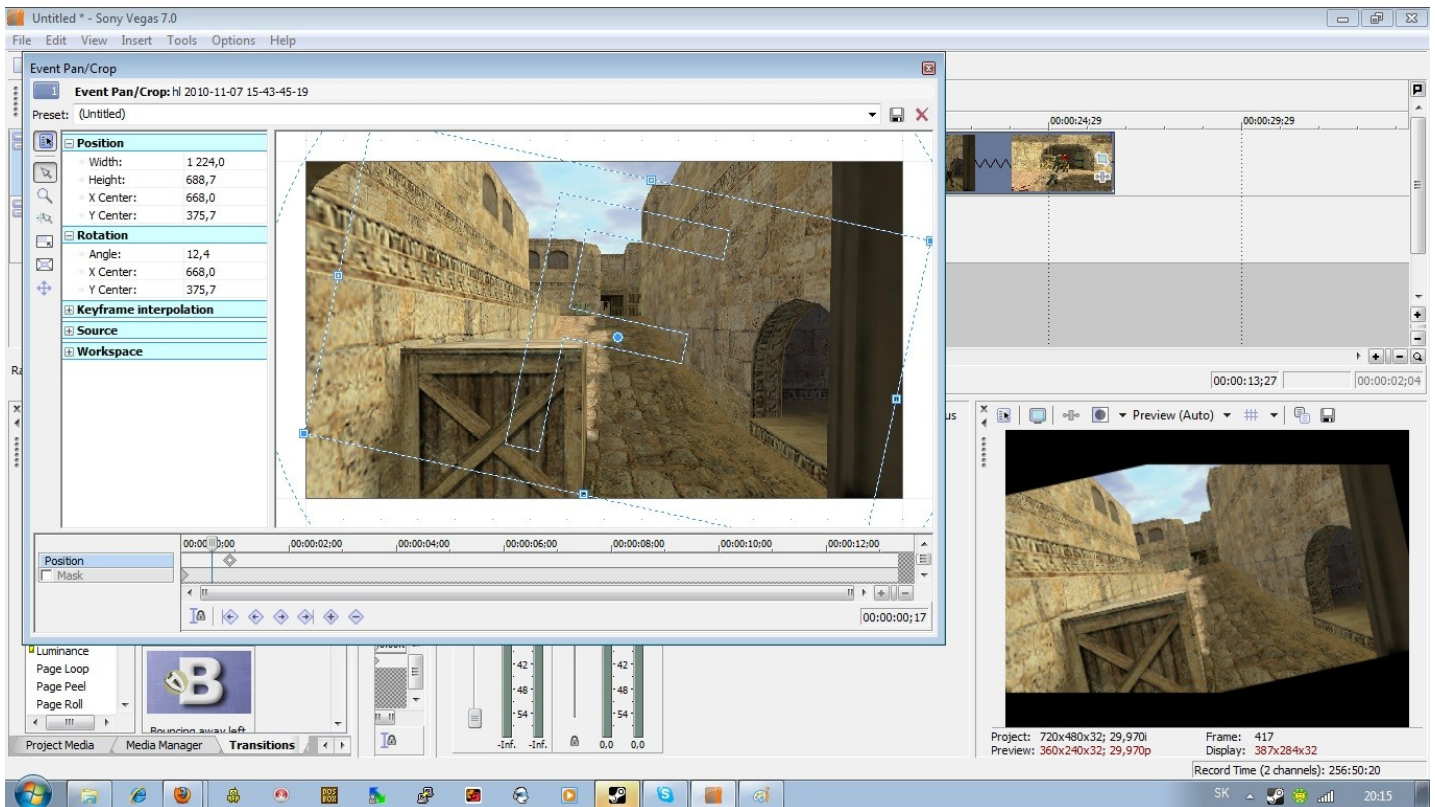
Untitled * - Sony Vegas 7.0

File Edit View Insert Tools Options Help

Event Pan/Crop

1 Event Pan/Crop: hl 2010-11-07 15-43-45-19

Preset: (Untitled)

Position
Width: 1 224,0
Height: 688,7
X Center: 668,0
Y Center: 375,7
Rotation
Angle: 12,4
X Center: 668,0
Y Center: 375,7
Keyframe interpolation
Source
Workspace

00:00:00:00 00:00:02:00 00:00:04:00 00:00:06:00 00:00:08:00 00:00:10:00 00:00:12:00

Position
Mask

00:00:00;17

00:00:24;29 00:00:29;29

00:00:13;27 00:00:02;04

Preview (Auto)

Luminance
Page Loop
Page Peel
Page Roll

Bouncing away left

Project Media Media Manager Transitions

42 48 54 42 48 54
-Inf. -Inf. 0,0 0,0

Project: 720x480x32; 29,970i
Preview: 360x240x32; 29,970p
Frame: 417
Display: 387x284x32

Record Time (2 channels): 256:50:20

SK 20:15